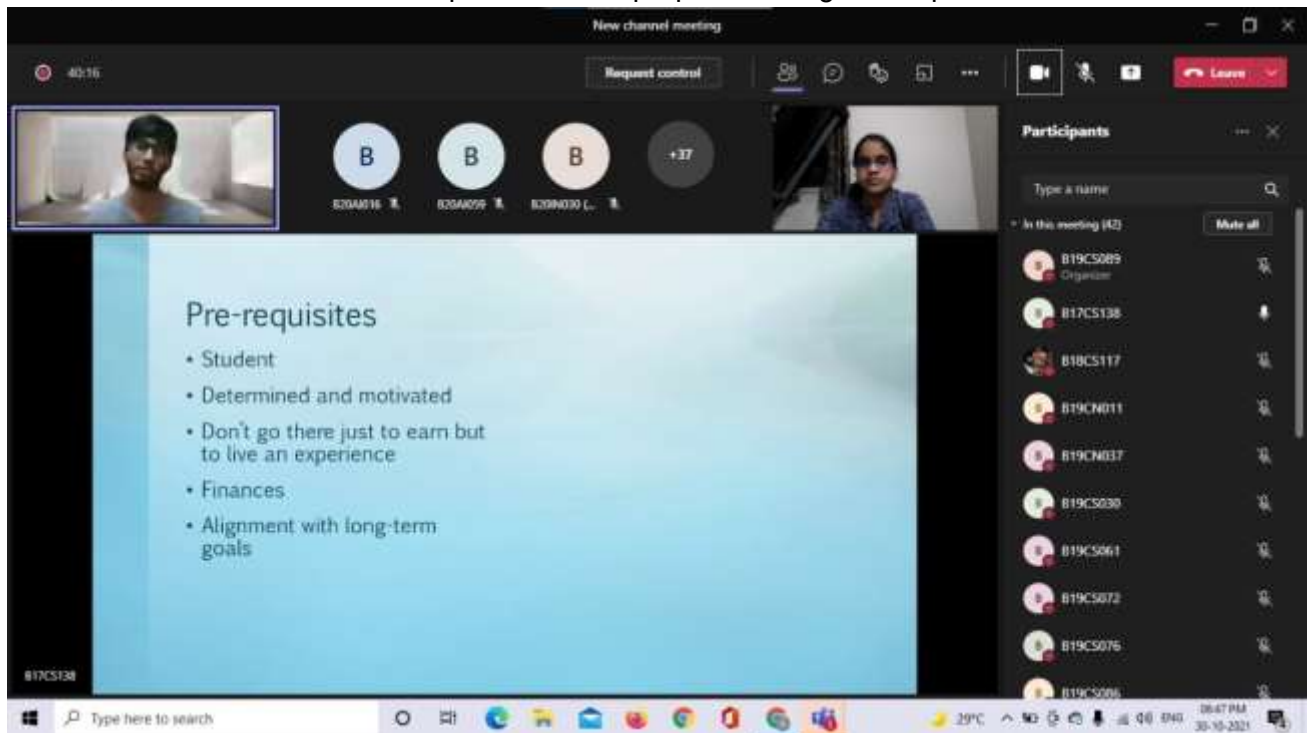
New channel meeting

40:16

Request control

Leave

B
B20AI016

B
B20AI059

B
B20IN030 (...

+37

Participants

Type a name

In this meeting (42)

Mute all

B19CS089
Organizer

B17CS138

B18CS117

B19CN011

B19CN037

B19CS030

B19CS061

B19CS072

B19CS076

B19CS086

Pre-requisites

• Student

• Determined and motivated

• Don't go there just to earn but to live an experience

• Finances

• Alignment with long-term goals

B17CS138

Type here to search

29°C

ENG

08:47 PM
30-10-2021